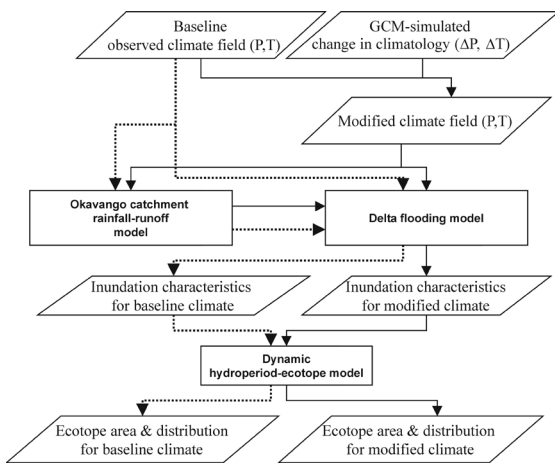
Baseline observed climate field (P,T)

GCM-simulated change in climatology (ΔP, ΔT)

Modified climate field (P,T)

Okavango catchment rainfall-runoff model

Delta flooding model

Inundation characteristics for baseline climate

Inundation characteristics for modified climate

Dynamic hydroperiod-ecotope model

Ecotope area & distribution for baseline climate

Ecotope area & distribution for modified climate